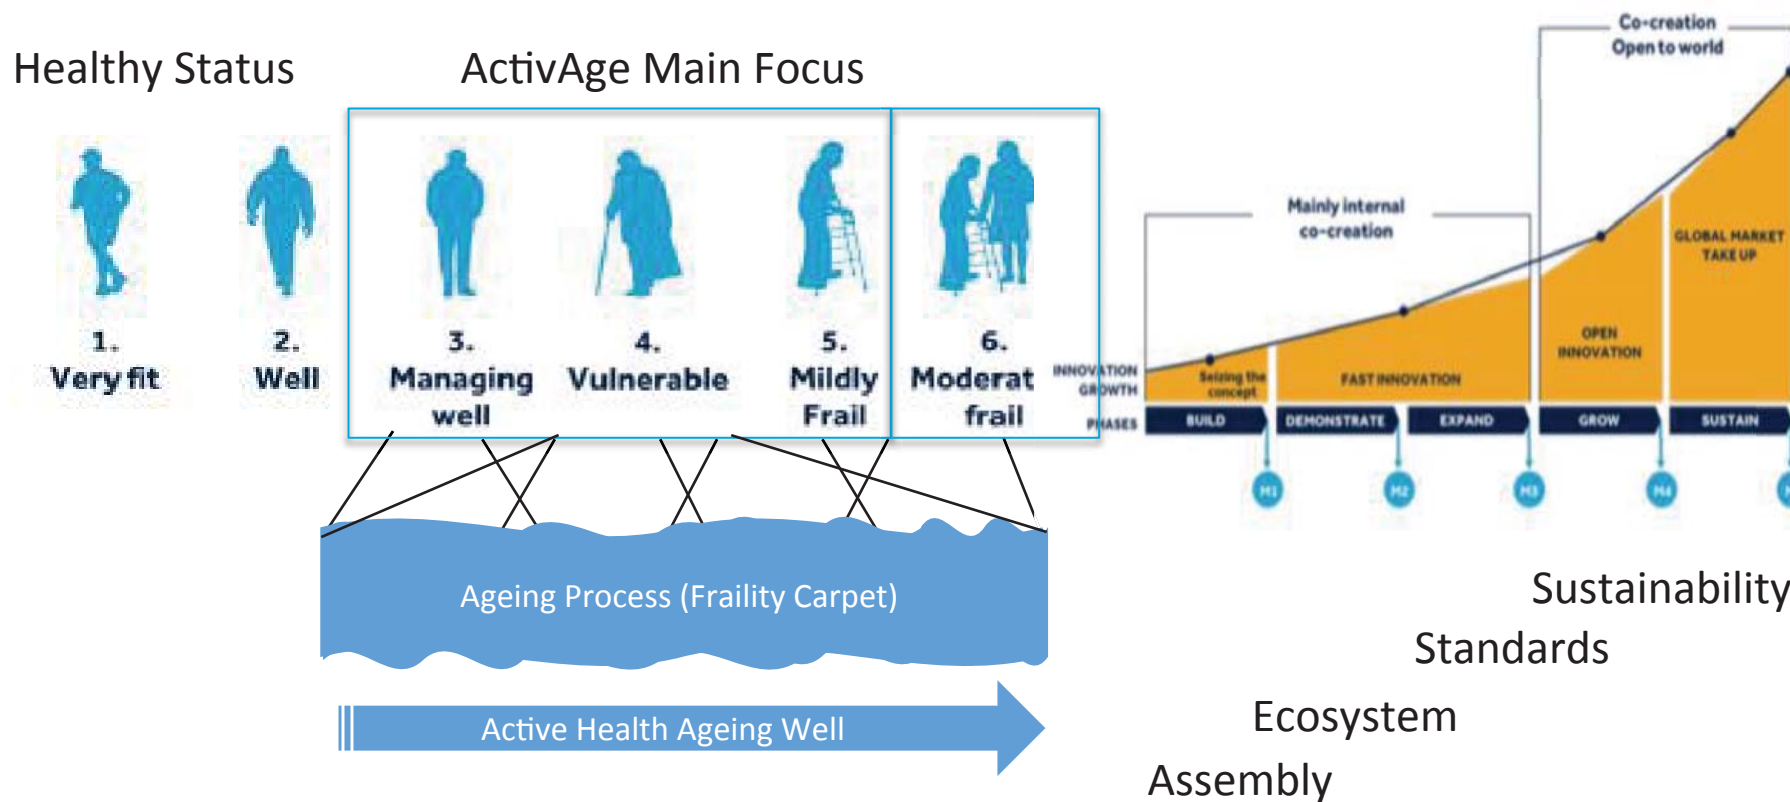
Healthy Status

ActivAge Main Focus

1. Very fit

2. Well

3. Managing well

4. Vulnerable

5. Mildly Frail

6. Moderat frail

Ageing Process (Fraility Carpet)

Active Health Ageing Well

Co-creation Open to world

Mainly internal co-creation

GLOBAL MARKET TAKE UP

OPEN INNOVATION

INNOVATION GROWTH

Seizing the concept

FAST INNOVATION

PHASES

BUILD

DEMONSTRATE

EXPAND

GROW

SUSTAIN

M1

M2

M3

M4

Sustainability

Standards

Ecosystem

Assembly